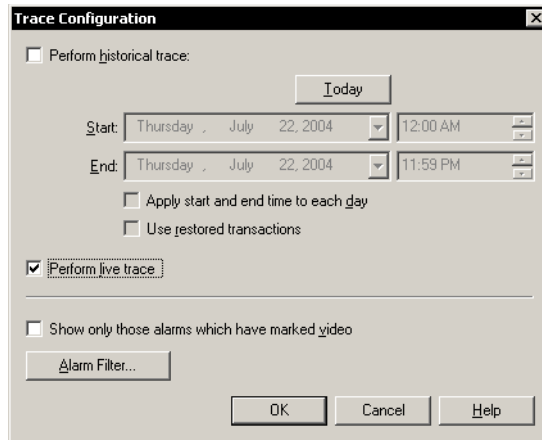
Trace Configuration

Perform historical trace:

Today

Start: Thursday , July 22, 2004 12:00 AM

End: Thursday , July 22, 2004 11:59 PM

Apply start and end time to each day

Use restored transactions

Perform live trace

Show only those alarms which have marked video

Alarm Filter...

OK Cancel Help